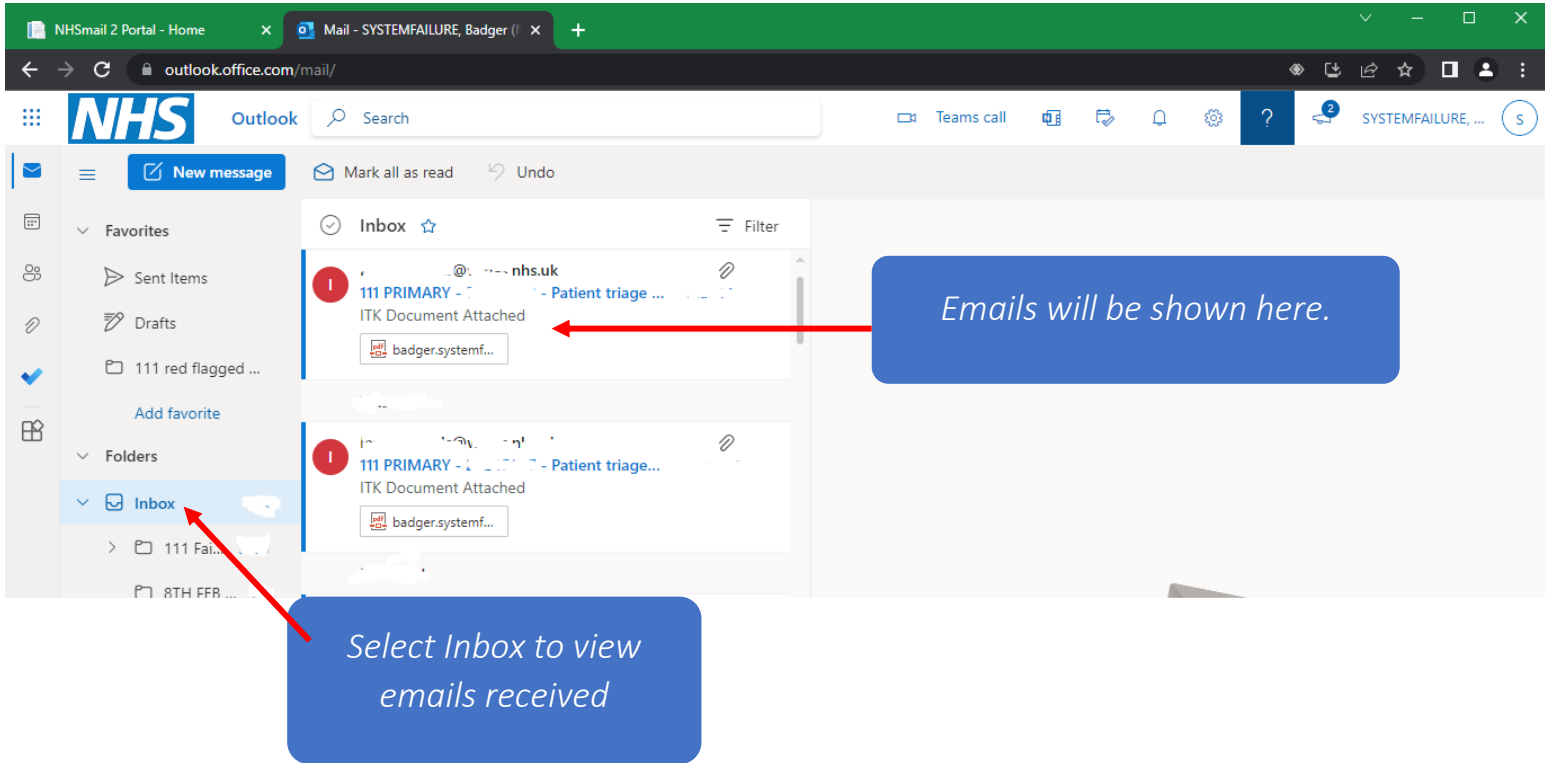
NHSmail 2 Portal - Home
Mail - SYSTEMFAILURE, Badger ([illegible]
outlook.office.com/mail/
NHS
Outlook
Search
Teams call
2
SYSTEMFAILURE, ...
S
New message
Mark all as read
Undo
Favorites
Sent Items
Drafts
111 red flagged ...
Add favorite
Folders
Inbox
111 Fai...
8TH FEB ...
Inbox
Filter
I
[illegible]@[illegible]nhs.uk
111 PRIMARY - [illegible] - Patient triage ...
ITK Document Attached
badger.systemf...
I
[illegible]@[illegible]
111 PRIMARY - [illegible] - Patient triage...
ITK Document Attached
badger.systemf...
Emails will be shown here.
Select Inbox to view emails received